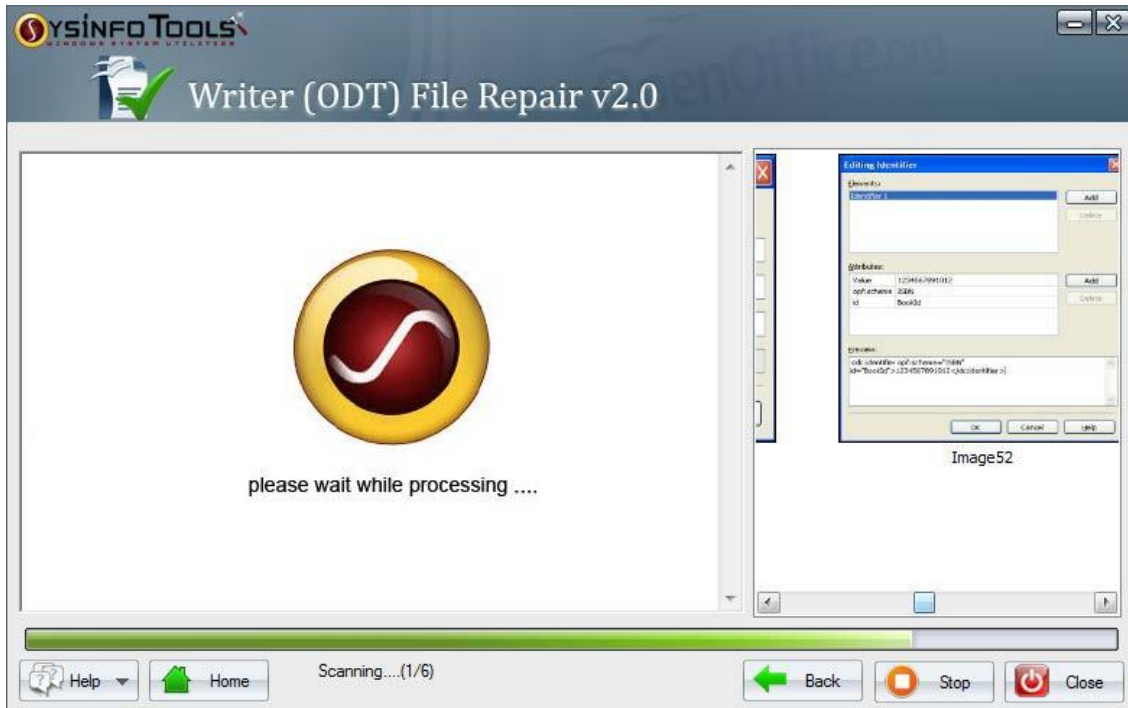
SYSINFO TOOLS
WINDOWS SYSTEM UTILITIES

Writer (ODT) File Repair v2.0

please wait while processing ....

Editing Identifier

Elements:
Identifier 1
Add
Delete

Attributes:
Value 123456789 1012
opf:scheme ISBN
id BookId
Add
Delete

Preview:
<dc:identifier opf:scheme="ISBN" id="BookId">1234567891012</dc:identifier>

OK Cancel Help

Image52

Help
Home
Scanning....(1/6)
Back
Stop
Close